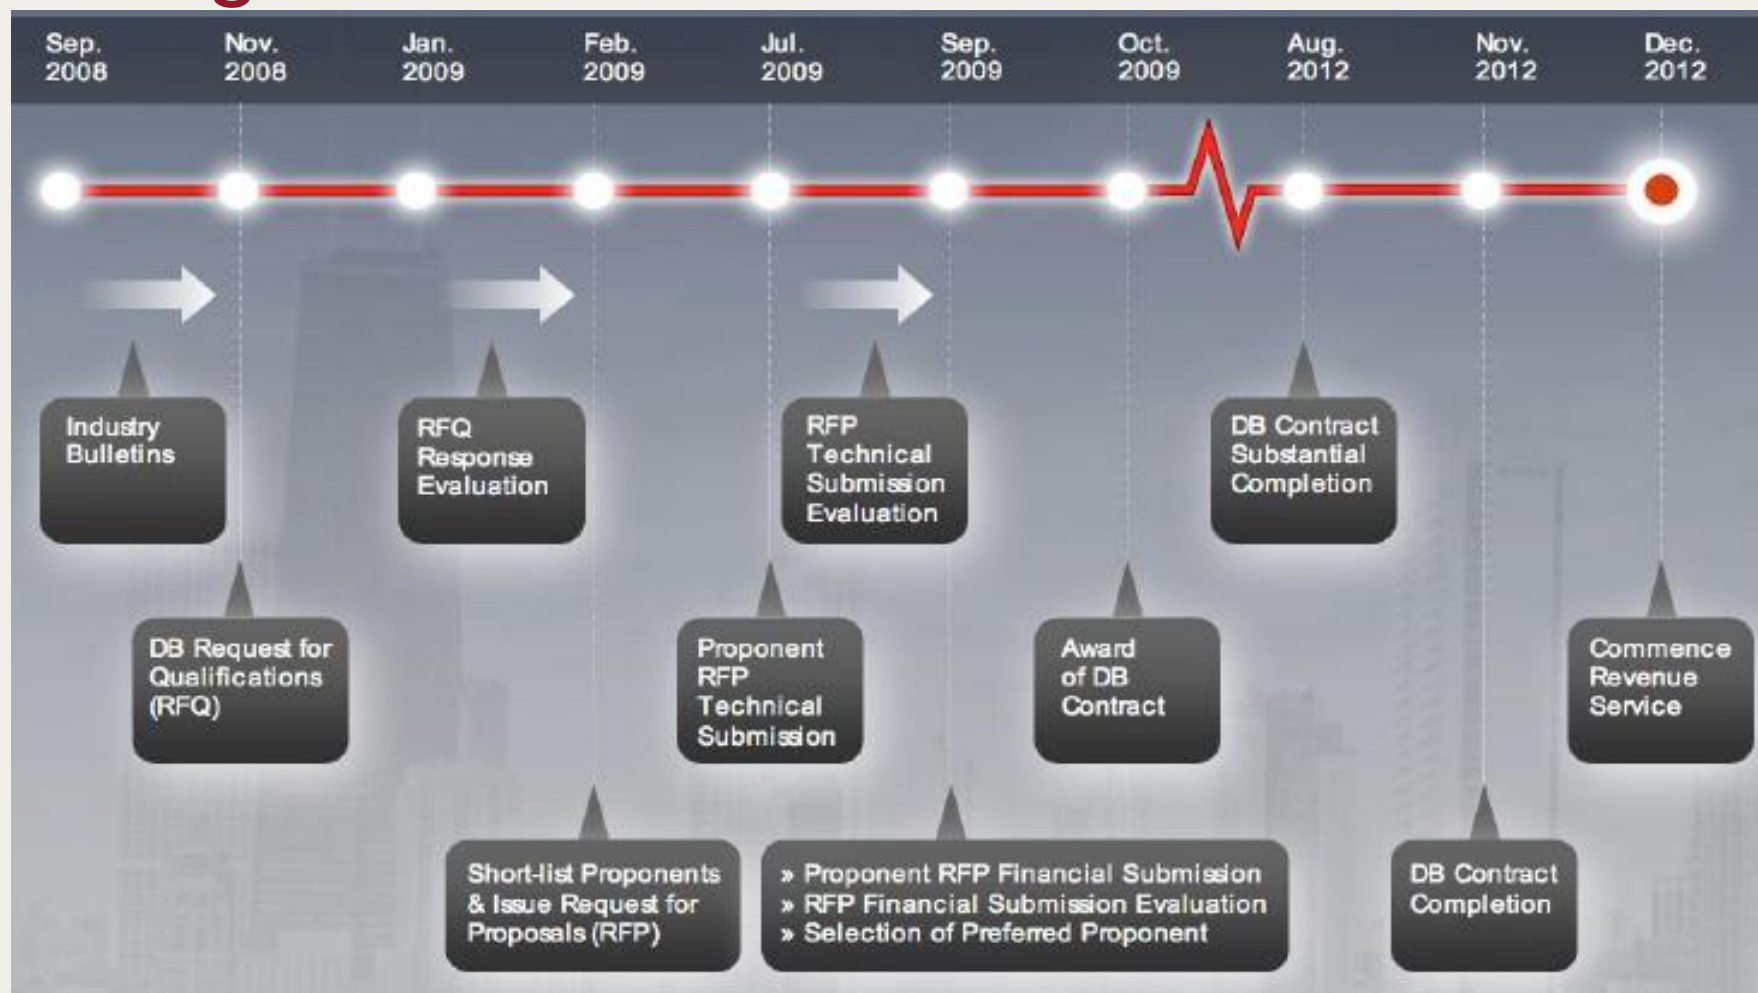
Sep. 2008
Nov. 2008
Jan. 2009
Feb. 2009
Jul. 2009
Sep. 2009
Oct. 2009
Aug. 2012
Nov. 2012
Dec. 2012

Industry Bulletins

RFQ Response Evaluation

RFP Technical Submission Evaluation

DB Contract Substantial Completion

DB Request for Qualifications (RFQ)

Proponent RFP Technical Submission

Award of DB Contract

Commence Revenue Service

Short-list Proponents & Issue Request for Proposals (RFP)

» Proponent RFP Financial Submission
» RFP Financial Submission Evaluation
» Selection of Preferred Proponent

DB Contract Completion